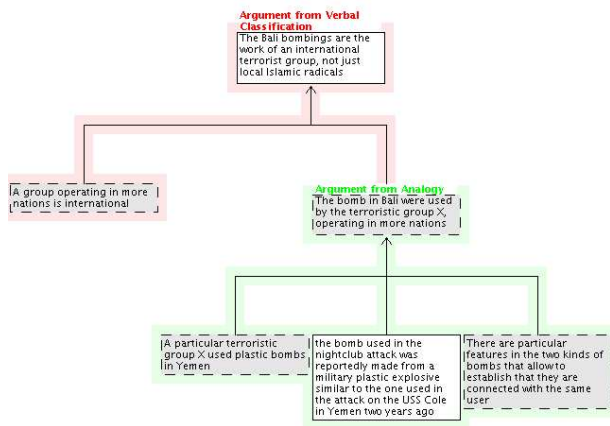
Argument from Verbal Classification

The Bali bombings are the work of an international terrorist group, not just local Islamic radicals

A group operating in more nations is international

Argument from Analogy

The bomb in Bali were used by the terroristic group X, operating in more nations

A particular terroristic group X used plastic bombs in Yemen

the bomb used in the nightclub attack was reportedly made from a military plastic explosive similar to the one used in the attack on the USS Cole in Yemen two years ago

There are particular features in the two kinds of bombs that allow to establish that they are connected with the same user